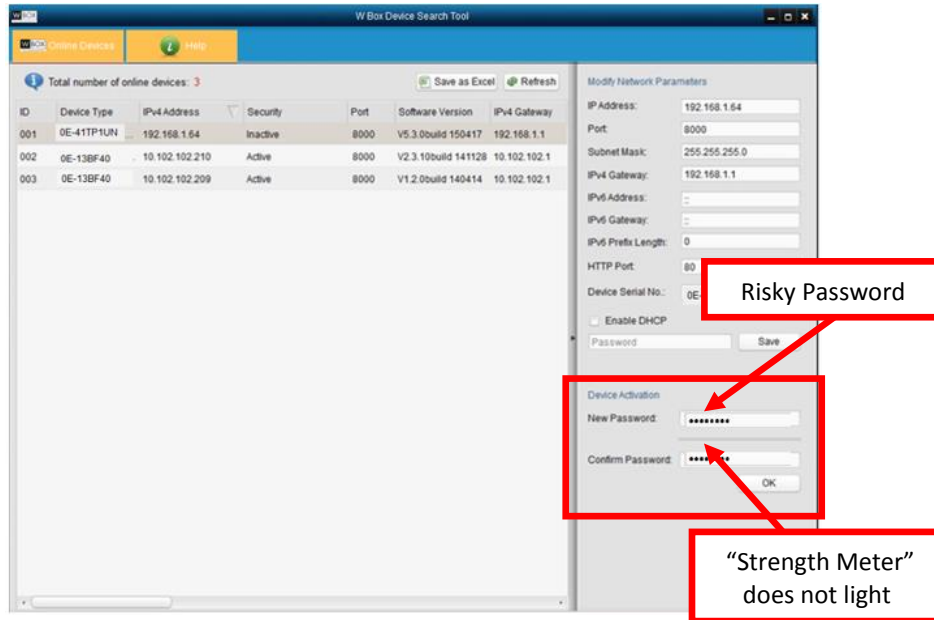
W BOX

W Box Device Search Tool

W BOX Online Devices

Help

Total number of online devices: 3

Save as Excel

Refresh

| ID | Device Type | IPv4 Address | Security | Port | Software Version | IPv4 Gateway |
|---|---|---|---|---|---|---|
| 001 | 0E-41TP1UN | 192.168.1.64 | Inactive | 8000 | V5.3.0build 150417 | 192.168.1.1 |
| 002 | 0E-13BF40 | 10.102.102.210 | Active | 8000 | V2.3.10build 141128 | 10.102.102.1 |
| 003 | 0E-13BF40 | 10.102.102.209 | Active | 8000 | V1.2.0build 140414 | 10.102.102.1 |

Modify Network Parameters

IP Address: 192.168.1.64

Port: 8000

Subnet Mask: 255.255.255.0

IPv4 Gateway: 192.168.1.1

IPv6 Address: ::

IPv6 Gateway: ::

IPv6 Prefix Length: 0

HTTP Port: 80

Device Serial No.: 0E

Enable DHCP

Password

Save

Risky Password

Device Activation

New Password: ••••••••

Confirm Password: ••••••••

OK

“Strength Meter” does not light